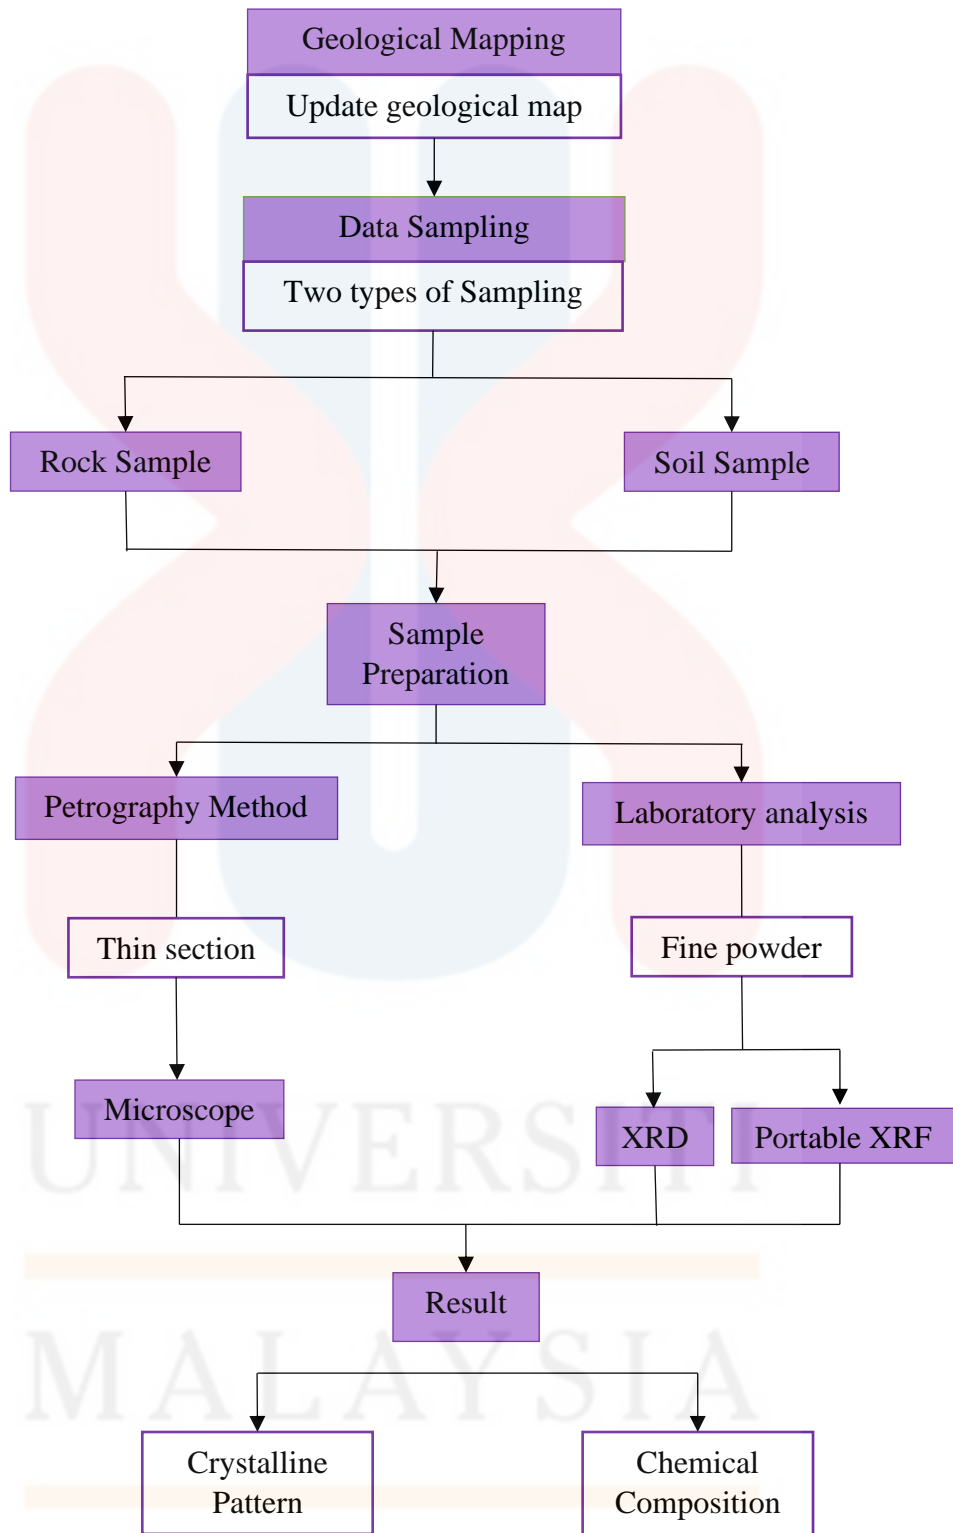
Geological Mapping

Update geological map

Data Sampling

Two types of Sampling

Rock Sample

Soil Sample

Sample Preparation

Petrography Method

Laboratory analysis

Thin section

Fine powder

Microscope

XRD

Portable XRF

Result

Crystalline Pattern

Chemical Composition

UNIVERSITI

MALAYSIA